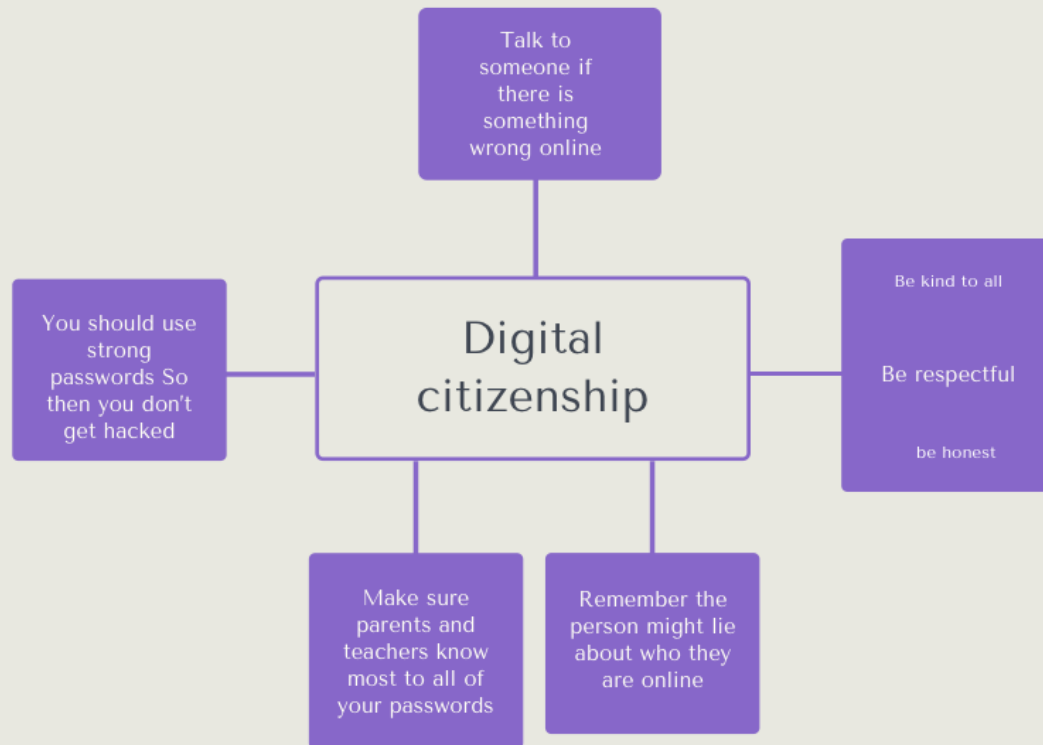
Talk to someone if there is something wrong online

You should use strong passwords So then you don't get hacked

Digital citizenship

Be kind to all

Be respectful

be honest

Make sure parents and teachers know most to all of your passwords

Remember the person might lie about who they are online